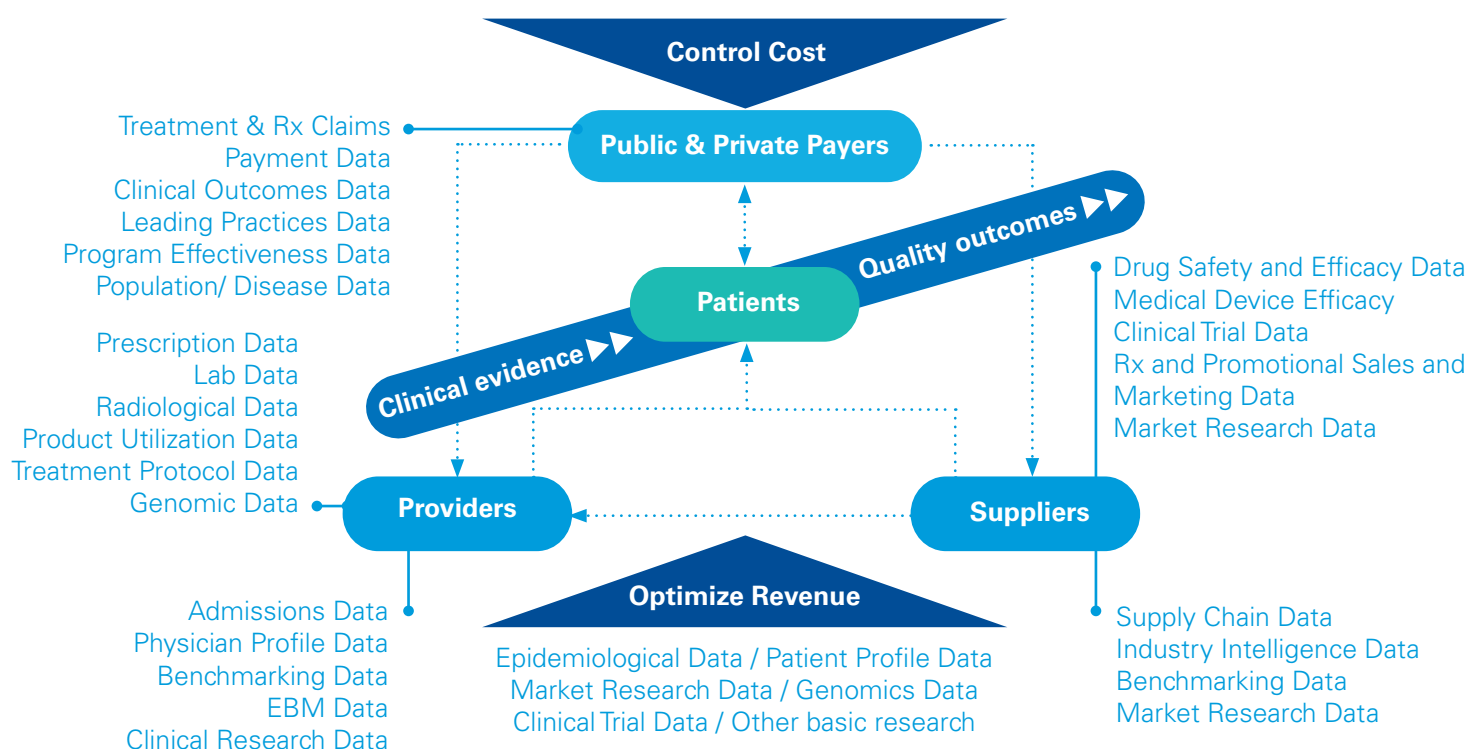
Control Cost

Treatment & Rx Claims
Payment Data
Clinical Outcomes Data
Leading Practices Data
Program Effectiveness Data
Population/ Disease Data

Public & Private Payers

Quality outcomes

Patients

Clinical evidence

Drug Safety and Efficacy Data
Medical Device Efficacy
Clinical Trial Data
Rx and Promotional Sales and Marketing Data
Market Research Data

Prescription Data
Lab Data
Radiological Data
Product Utilization Data
Treatment Protocol Data
Genomic Data

Providers

Suppliers

Optimize Revenue

Admissions Data
Physician Profile Data
Benchmarking Data
EBM Data
Clinical Research Data

Epidemiological Data / Patient Profile Data
Market Research Data / Genomics Data
Clinical Trial Data / Other basic research

Supply Chain Data
Industry Intelligence Data
Benchmarking Data
Market Research Data